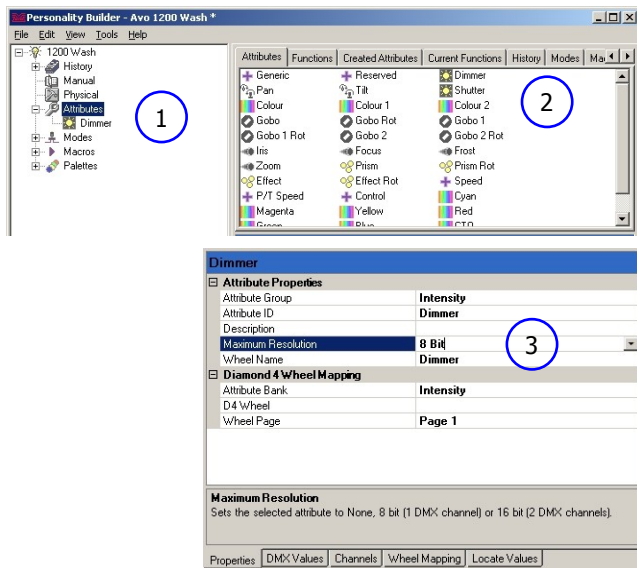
Personality Builder - Avo 1200 Wash *

File Edit View Tools Help

1200 Wash
History
Manual
Physical
Attributes
Dimmer
Modes
Macros
Palettes

1

Attributes | Functions | Created Attributes | Current Functions | History | Modes | Ma

Generic
Pan
Colour
Gobo
Gobo 1 Rot
Iris
Zoom
Effect
P/T Speed
Magenta
Green

Reserved
Tilt
Colour 1
Gobo Rot
Gobo 2
Focus
Prism
Effect Rot
Control
Yellow
Blue

Dimmer
Shutter
Colour 2
Gobo 1
Gobo 2 Rot
Frost
Prism Rot
Speed
Cyan
Red
CTO

2

Dimmer

| Attribute Properties | |
|---|---|
| Attribute Group | Intensity |
| Attribute ID | Dimmer |
| Description | |
| Maximum Resolution | 8 Bit |
| Wheel Name | Dimmer |
| **Diamond 4 Wheel Mapping** | |
| Attribute Bank | Intensity |
| D4 Wheel | |
| Wheel Page | Page 1 |

3

Maximum Resolution
Sets the selected attribute to None, 8 bit (1 DMX channel) or 16 bit (2 DMX channels).

Properties | DMX Values | Channels | Wheel Mapping | Locate Values